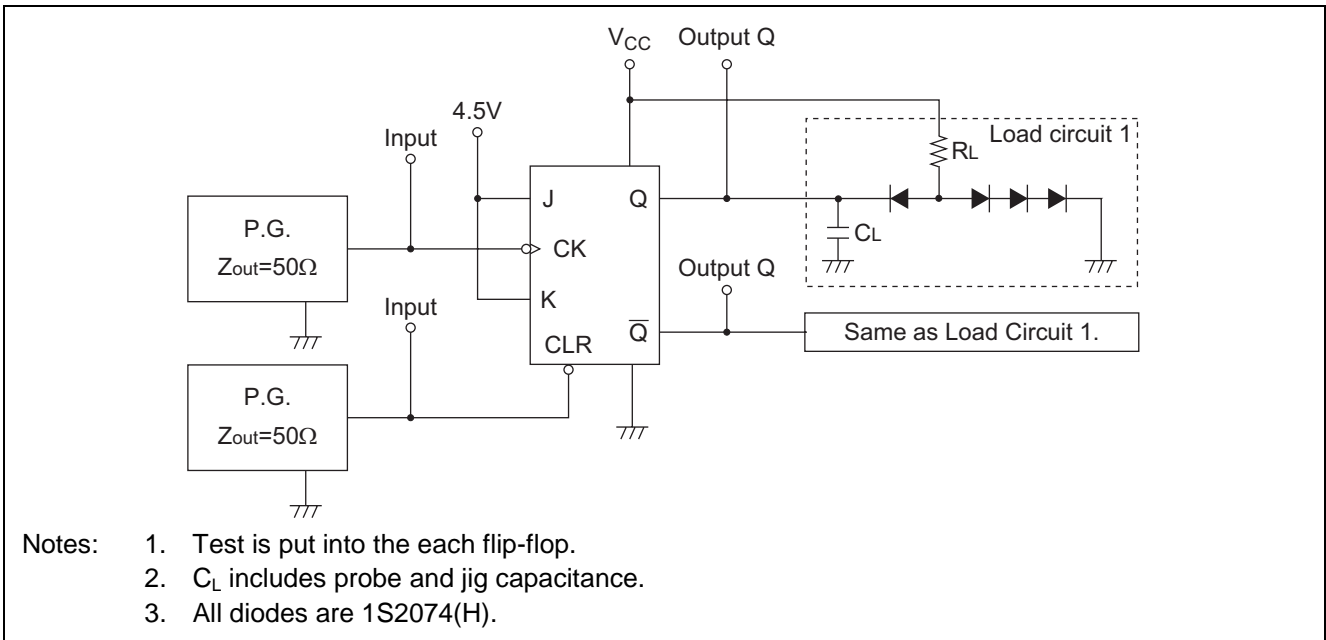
$V_{CC}$ Output Q

4.5V

Input

Load circuit 1

$R_L$

J Q

P.G.

$Z_{out}$=50Ω

CK

$C_L$

Output $\overline{Q}$

K

Input

$\overline{Q}$

Same as Load Circuit 1.

CLR

P.G.

$Z_{out}$=50Ω

Notes: 1. Test is put into the each flip-flop.
2. $C_L$ includes probe and jig capacitance.
3. All diodes are 1S2074(H).